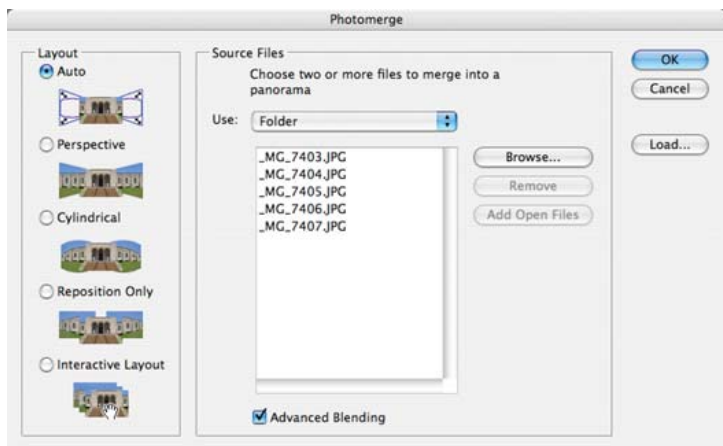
Photomerge

Layout
Auto
Perspective
Cylindrical
Reposition Only
Interactive Layout

Source Files
Choose two or more files to merge into a panorama

Use: Folder

_MG_7403.JPG
_MG_7404.JPG
_MG_7405.JPG
_MG_7406.JPG
_MG_7407.JPG

Browse...
Remove
Add Open Files

Advanced Blending

OK
Cancel
Load...